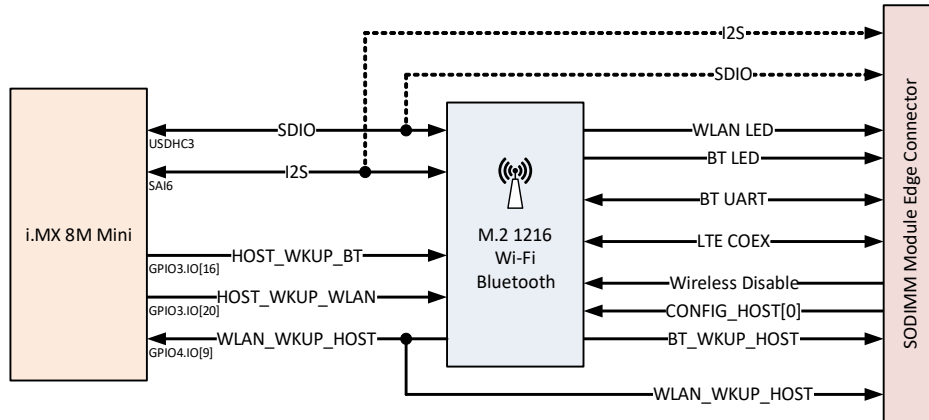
I2S
SDIO
i.MX 8M Mini
USDHC3
SDIO
SAI6
I2S
GPIO3.IO[16]
HOST_WKUP_BT
GPIO3.IO[20]
HOST_WKUP_WLAN
GPIO4.IO[9]
WLAN_WKUP_HOST
M.2 1216
Wi-Fi
Bluetooth
WLAN LED
BT LED
BT UART
LTE COEX
Wireless Disable
CONFIG_HOST[0]
BT_WKUP_HOST
WLAN_WKUP_HOST
SODIMM Module Edge Connector